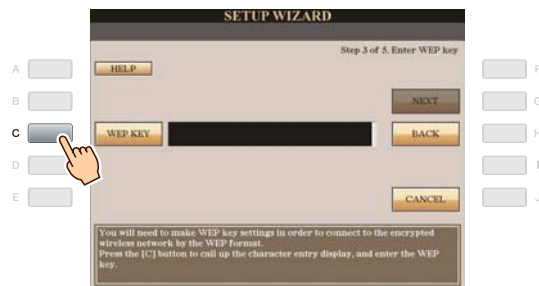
SETUP WIZARD

Step 3 of 5. Enter WEP key

A

B

C

D

E

HELP

WEP KEY

NEXT

BACK

CANCEL

F

G

H

I

J

You will need to make WEP key settings in order to connect to the encrypted wireless network by the WEP format.
Press the [C] button to call up the character entry display, and enter the WEP key.